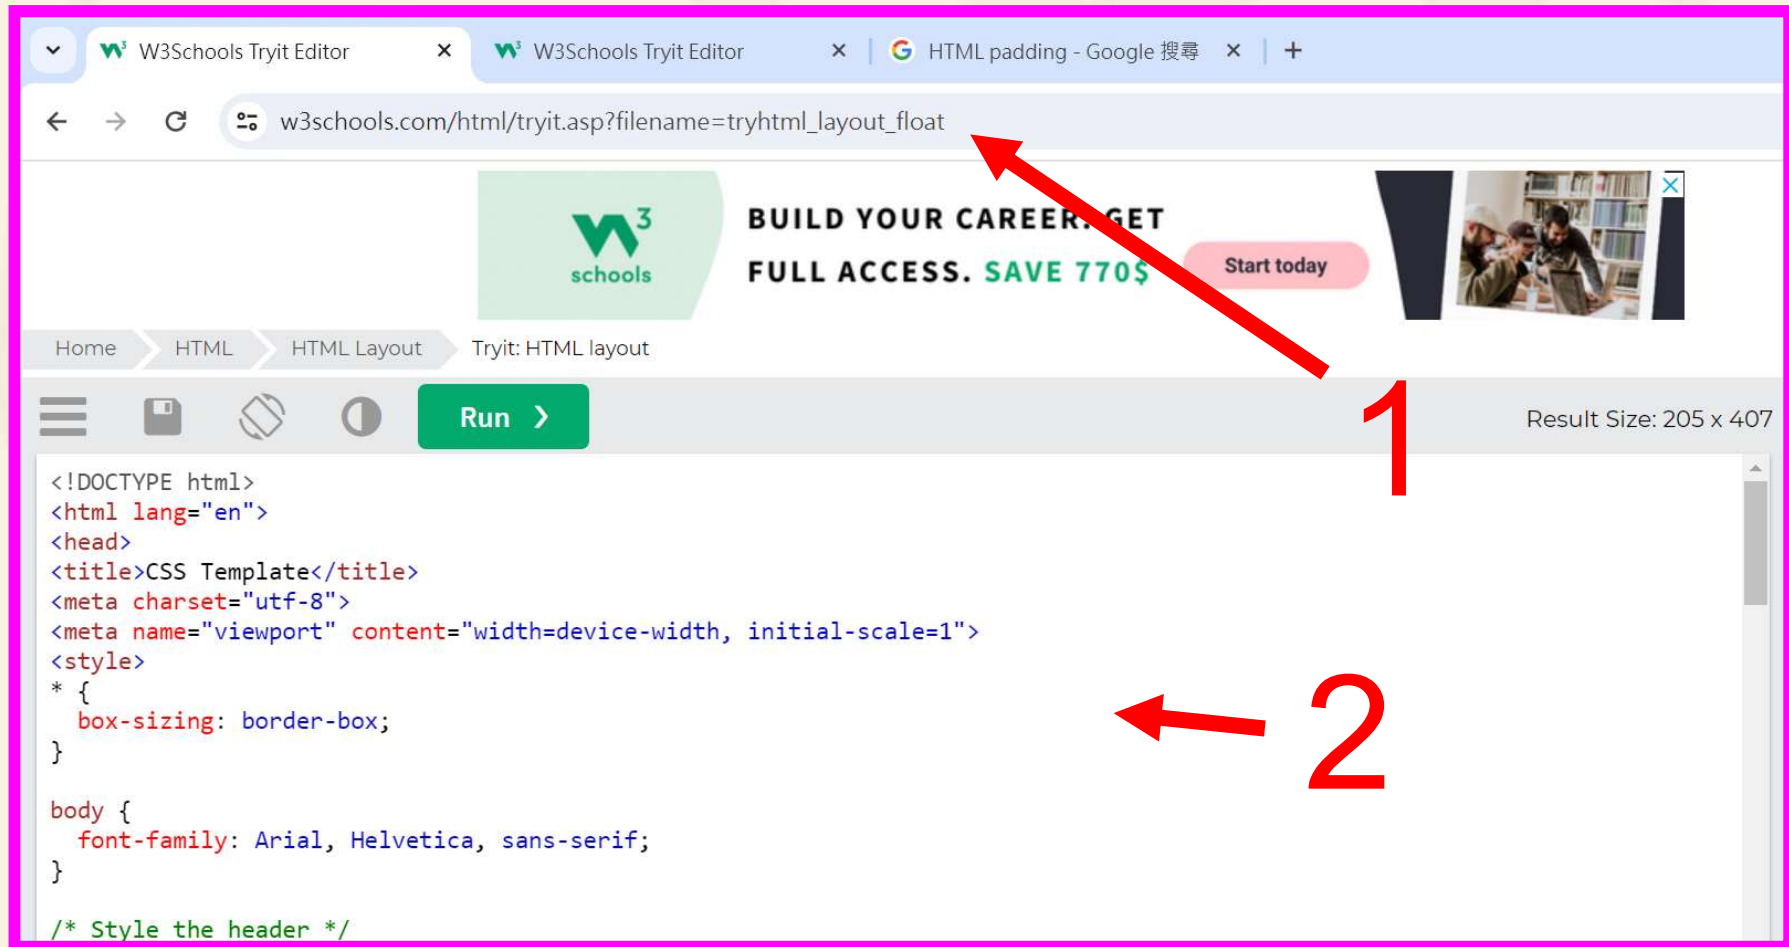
W3Schools Tryit Editor ×
W3Schools Tryit Editor ×
HTML padding - Google 搜尋 ×
+

w3schools.com/html/tryit.asp?filename=tryhtml_layout_float

w3 schools
BUILD YOUR CAREER. GET FULL ACCESS. SAVE 770$
Start today

Home
HTML
HTML Layout
Tryit: HTML layout

Run ❯

Result Size: 205 x 407

1

2

<!DOCTYPE html>
<html lang="en">
<head>
<title>CSS Template</title>
<meta charset="utf-8">
<meta name="viewport" content="width=device-width, initial-scale=1">
<style>
* {
  box-sizing: border-box;
}

body {
  font-family: Arial, Helvetica, sans-serif;
}

/* Style the header */